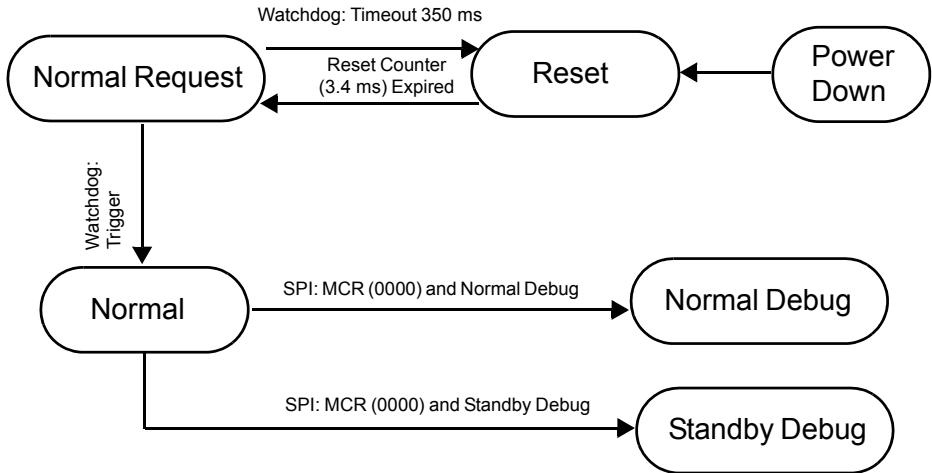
Watchdog: Timeout 350 ms

Normal Request

Reset Counter (3.4 ms) Expired

Reset

Power Down

Watchdog: Trigger

Normal

SPI: MCR (0000) and Normal Debug

Normal Debug

SPI: MCR (0000) and Standby Debug

Standby Debug